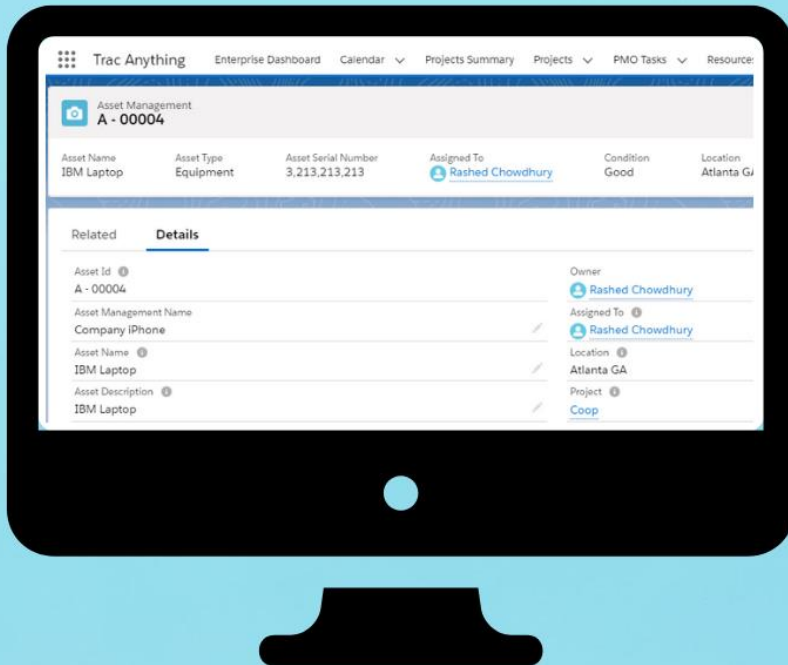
Trac Anything Enterprise Dashboard Calendar Projects Summary Projects PMO Tasks Resource

Asset Management
A - 00004

| Asset Name | Asset Type | Asset Serial Number | Assigned To | Condition | Location |
|---|---|---|---|---|---|
| IBM Laptop | Equipment | 3,213,213,213 | Rashed Chowdhury | Good | Atlanta G |

Related Details

Asset Id
A - 00004

Asset Management Name
Company iPhone

Asset Name
IBM Laptop

Asset Description
IBM Laptop

Owner
Rashed Chowdhury

Assigned To
Rashed Chowdhury

Location
Atlanta GA

Project
Coop